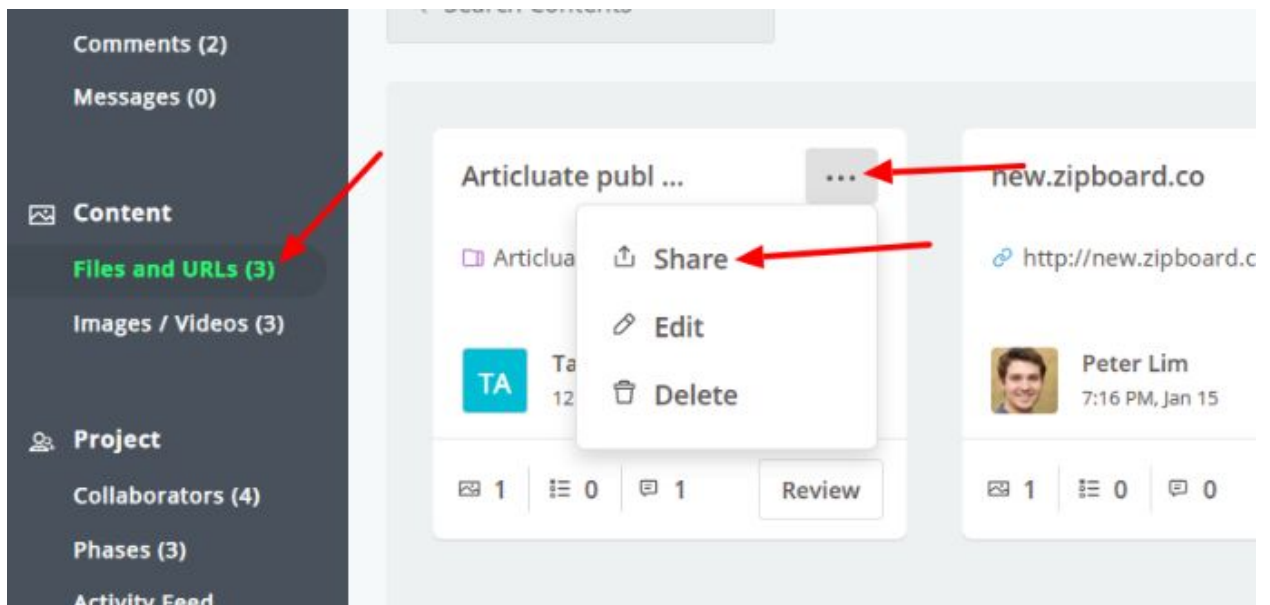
Comments (2)

Messages (0)

Content

Files and URLs (3)

Images / Videos (3)

Project

Collaborators (4)

Phases (3)

Activity Feed

Search Contents

Articluate publ ...

...

Share

Edit

Delete

Articlua

TA

Ta

12

1 0 1

Review

new.zipboard.co

http://new.zipboard.c

Peter Lim

7:16 PM, Jan 15

1 0 0